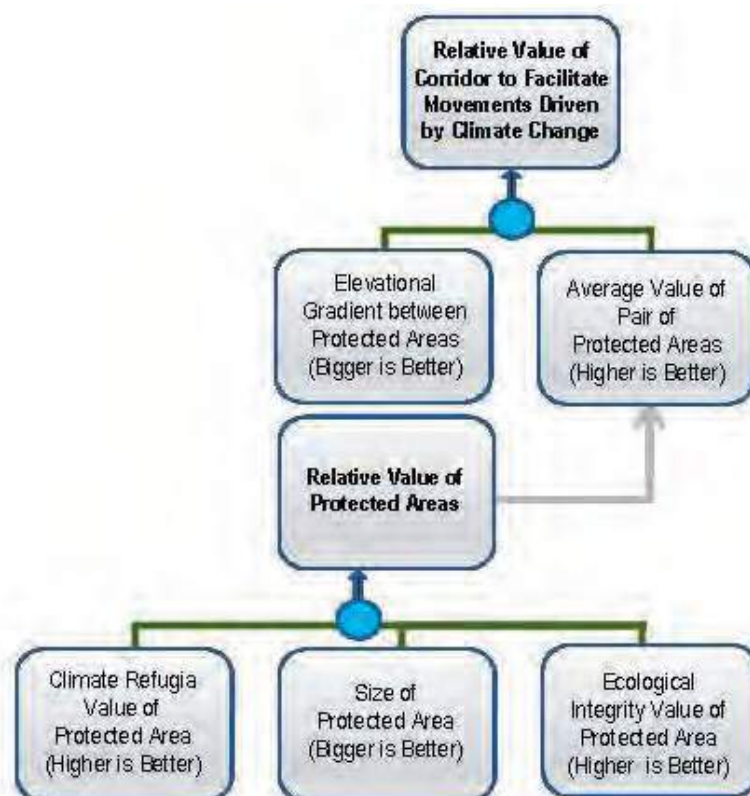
Relative Value of Corridor to Facilitate Movements Driven by Climate Change

Elevational Gradient between Protected Areas (Bigger is Better)

Average Value of Pair of Protected Areas (Higher is Better)

Relative Value of Protected Areas

Climate Refugia Value of Protected Area (Higher is Better)

Size of Protected Area (Bigger is Better)

Ecological Integrity Value of Protected Area (Higher is Better)